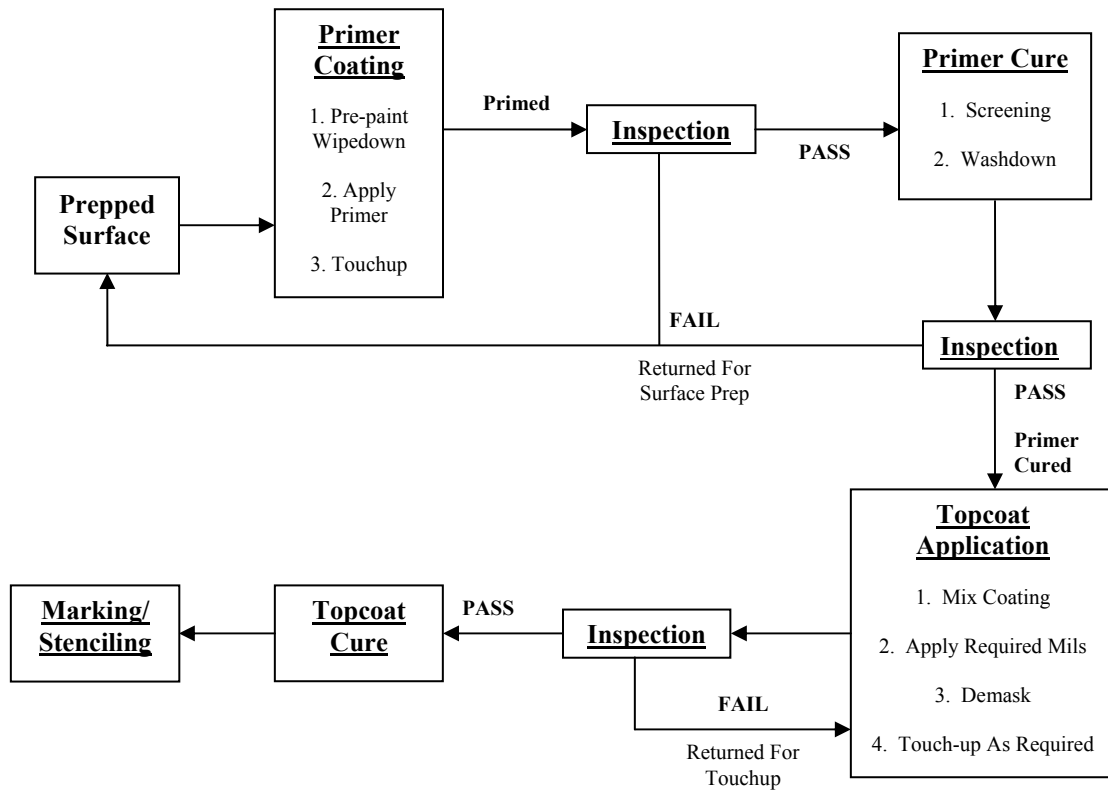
Prepped Surface

Primer Coating

1. Pre-paint Wipedown

2. Apply Primer

3. Touchup

Primed

Inspection

PASS

Primer Cure

1. Screening

2. Washdown

FAIL

Returned For Surface Prep

Inspection

PASS

Primer Cured

Topcoat Application

1. Mix Coating

2. Apply Required Mils

3. Demask

4. Touch-up As Required

Inspection

FAIL

Returned For Touchup

PASS

Topcoat Cure

Marking/ Stenciling